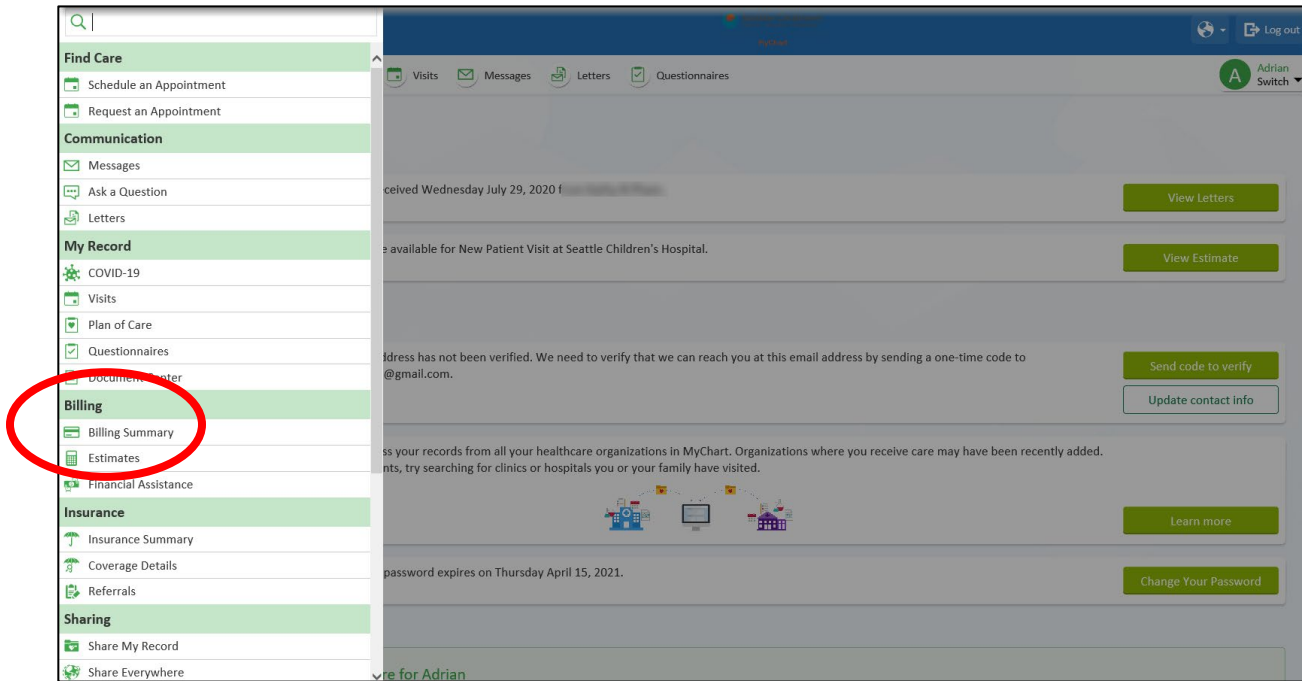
Find Care
Schedule an Appointment
Request an Appointment
Communication
Messages
Ask a Question
Letters
My Record
COVID-19
Visits
Plan of Care
Questionnaires
Document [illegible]
Billing
Billing Summary
Estimates
Financial Assistance
Insurance
Insurance Summary
Coverage Details
Referrals
Sharing
Share My Record
Share Everywhere

Log out
Visits Messages Letters Questionnaires
A Adrian Switch

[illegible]ceived Wednesday July 29, 2020 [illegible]
View Letters

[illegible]e available for New Patient Visit at Seattle Children's Hospital.
View Estimate

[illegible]ddress has not been verified. We need to verify that we can reach you at this email address by sending a one-time code to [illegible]@gmail.com.
Send code to verify
Update contact info

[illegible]ss your records from all your healthcare organizations in MyChart. Organizations where you receive care may have been recently added. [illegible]nts, try searching for clinics or hospitals you or your family have visited.
Learn more

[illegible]password expires on Thursday April 15, 2021.
Change Your Password

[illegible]re for Adrian